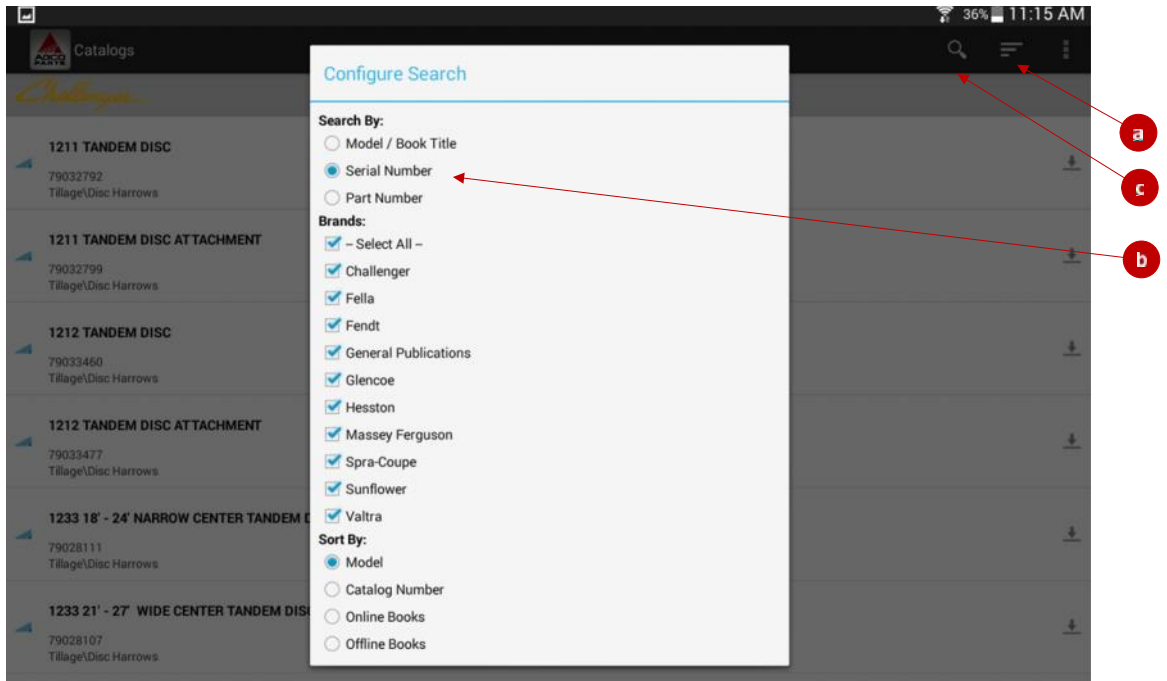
36% 11:15 AM

Catalogs

Challenger

1211 TANDEM DISC
79032792
Tillage\Disc Harrows

1211 TANDEM DISC ATTACHMENT
79032799
Tillage\Disc Harrows

1212 TANDEM DISC
79033460
Tillage\Disc Harrows

1212 TANDEM DISC ATTACHMENT
79033477
Tillage\Disc Harrows

1233 18' - 24' NARROW CENTER TANDEM D
79028111
Tillage\Disc Harrows

1233 21' - 27' WIDE CENTER TANDEM DIS
79028107
Tillage\Disc Harrows

Configure Search

Search By:
Model / Book Title
Serial Number
Part Number
Brands:
-- Select All --
Challenger
Fella
Fendt
General Publications
Glencoe
Hesston
Massey Ferguson
Spra-Coupe
Sunflower
Valtra
Sort By:
Model
Catalog Number
Online Books
Offline Books

a
c
b